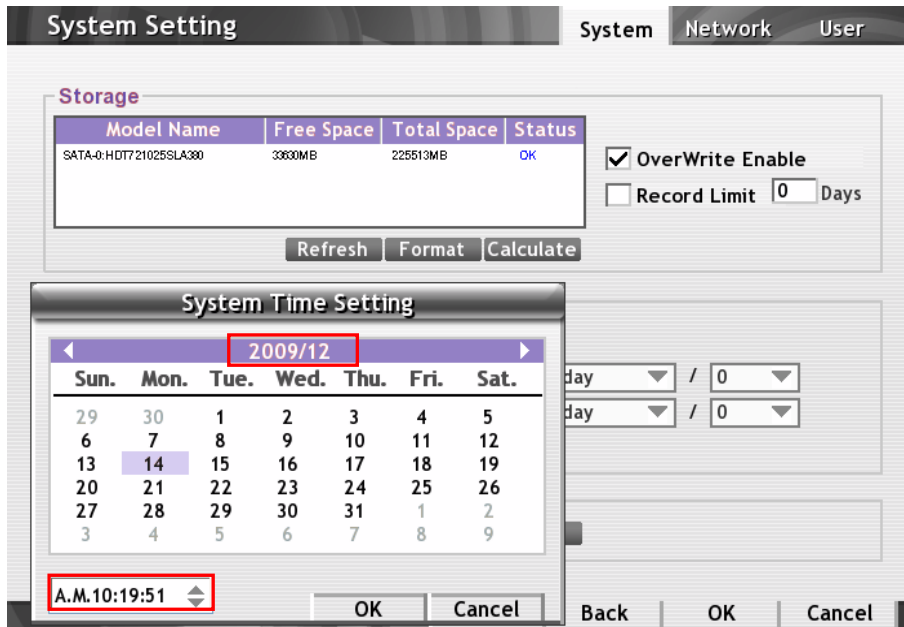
System Setting

System Network User

Storage

| Model Name | Free Space | Total Space | Status |
|---|---|---|---|
| SATA-0:HDT721025SLA380 | 33630MB | 225513MB | OK |

OverWrite Enable

Record Limit 0 Days

Refresh Format Calculate

System Time Setting

2009/12

| Sun. | Mon. | Tue. | Wed. | Thu. | Fri. | Sat. |
|---|---|---|---|---|---|---|
| 29 | 30 | 1 | 2 | 3 | 4 | 5 |
| 6 | 7 | 8 | 9 | 10 | 11 | 12 |
| 13 | 14 | 15 | 16 | 17 | 18 | 19 |
| 20 | 21 | 22 | 23 | 24 | 25 | 26 |
| 27 | 28 | 29 | 30 | 31 | 1 | 2 |
| 3 | 4 | 5 | 6 | 7 | 8 | 9 |

day / 0

day / 0

A.M.10:19:51

OK Cancel

Back OK Cancel